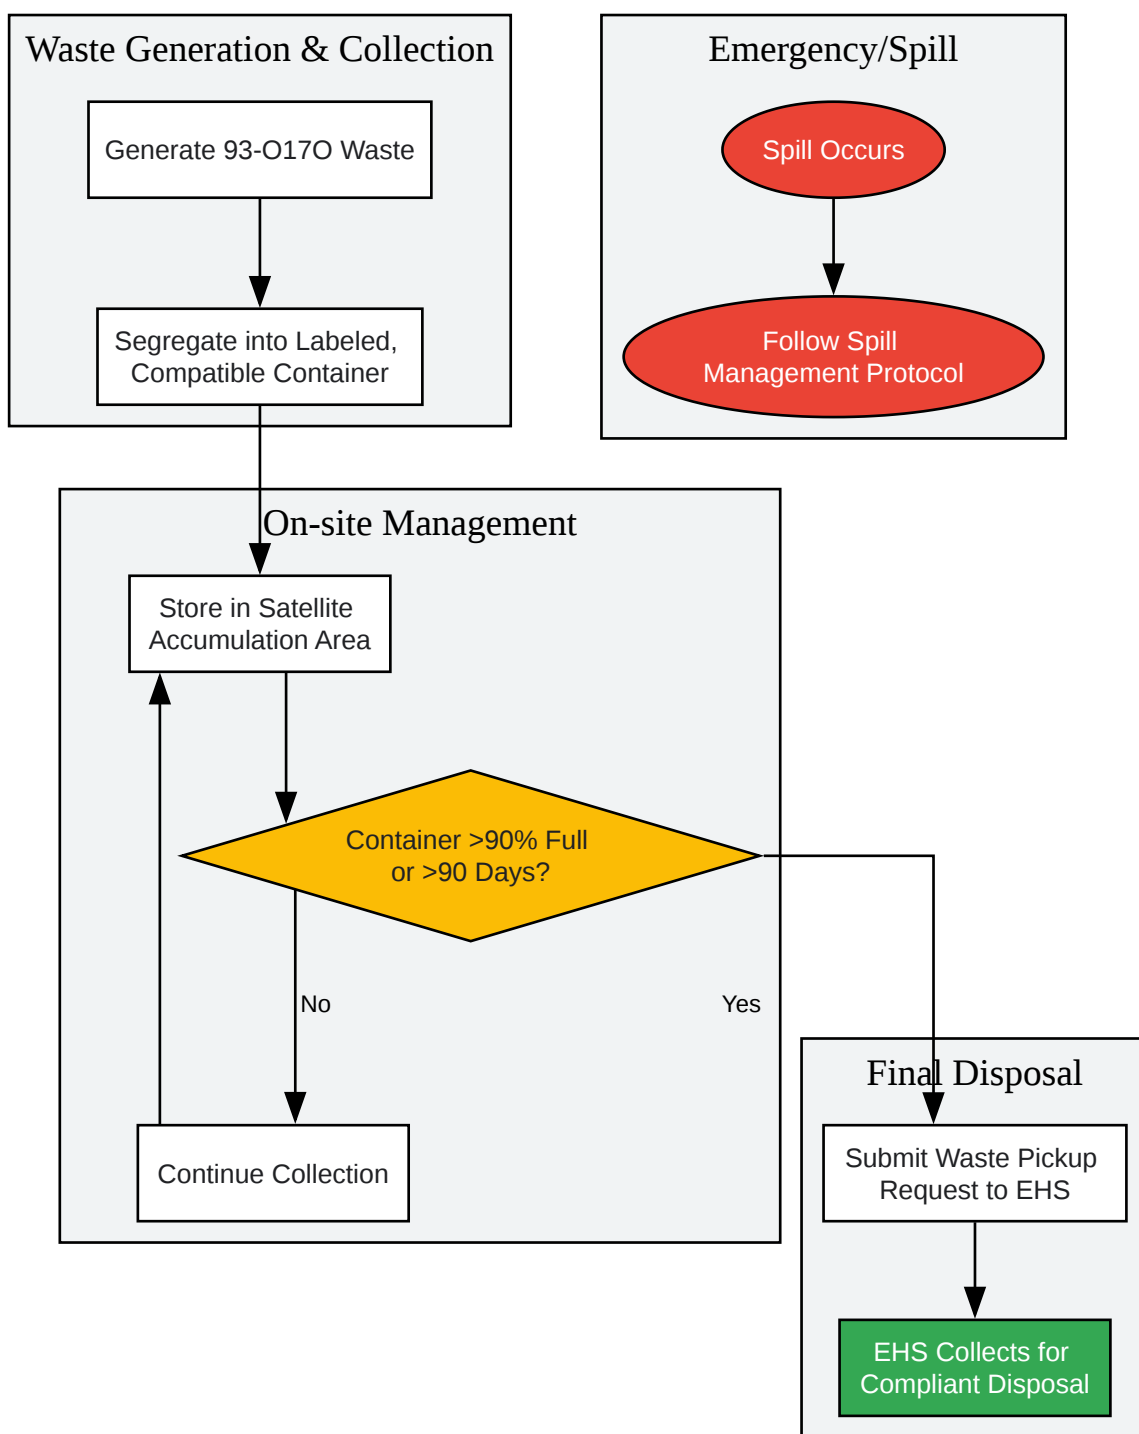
Waste Generation & Collection

Generate 93-O17O Waste

Segregate into Labeled, Compatible Container

Emergency/Spill

Spill Occurs

Follow Spill Management Protocol

On-site Management

Store in Satellite Accumulation Area

Container >90% Full or >90 Days?

No

Yes

Continue Collection

Final Disposal

Submit Waste Pickup Request to EHS

EHS Collects for Compliant Disposal